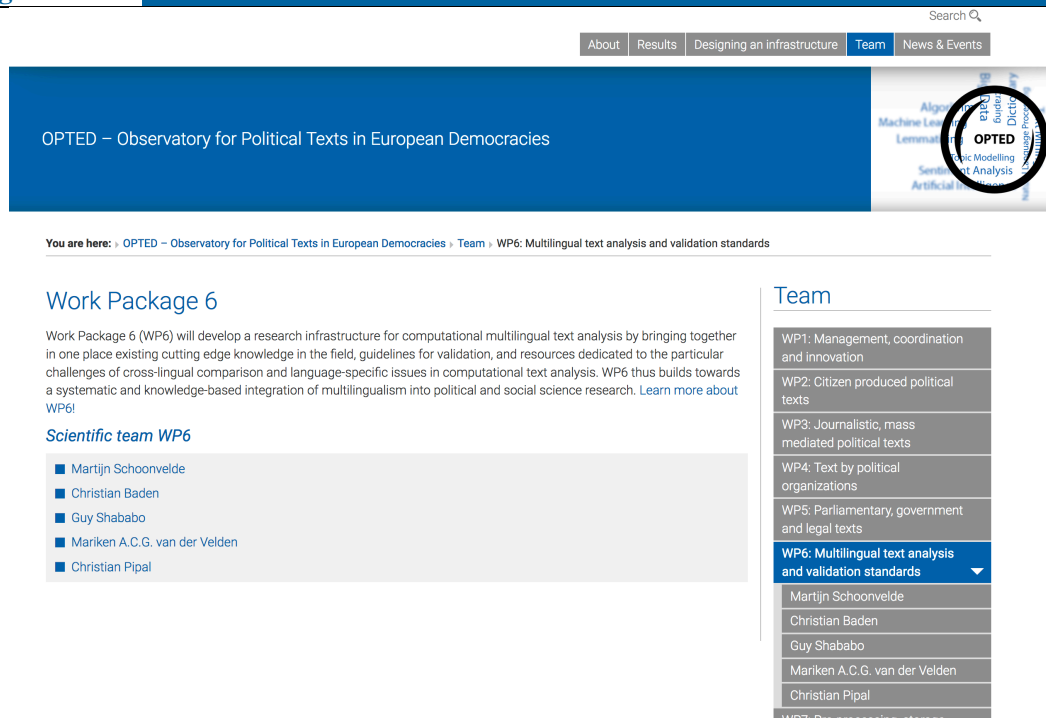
Search

About | Results | Designing an infrastructure | Team | News & Events

OPTED – Observatory for Political Texts in European Democracies

Algo Machine Lea Lemmat Data Dictio OPTED Topic Modelling Senti t Analysis Artificial In

You are here: OPTED – Observatory for Political Texts in European Democracies › Team › WP6: Multilingual text analysis and validation standards

Work Package 6

Work Package 6 (WP6) will develop a research infrastructure for computational multilingual text analysis by bringing together in one place existing cutting edge knowledge in the field, guidelines for validation, and resources dedicated to the particular challenges of cross-lingual comparison and language-specific issues in computational text analysis. WP6 thus builds towards a systematic and knowledge-based integration of multilingualism into political and social science research. Learn more about WP6!

Scientific team WP6

- Martijn Schoonvelde
- Christian Baden
- Guy Shababo
- Mariken A.C.G. van der Velden
- Christian Pipal

Team

WP1: Management, coordination and innovation
WP2: Citizen produced political texts
WP3: Journalistic, mass mediated political texts
WP4: Text by political organizations
WP5: Parliamentary, government and legal texts
WP6: Multilingual text analysis and validation standards
Martijn Schoonvelde
Christian Baden
Guy Shababo
Mariken A.C.G. van der Velden
Christian Pipal
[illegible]